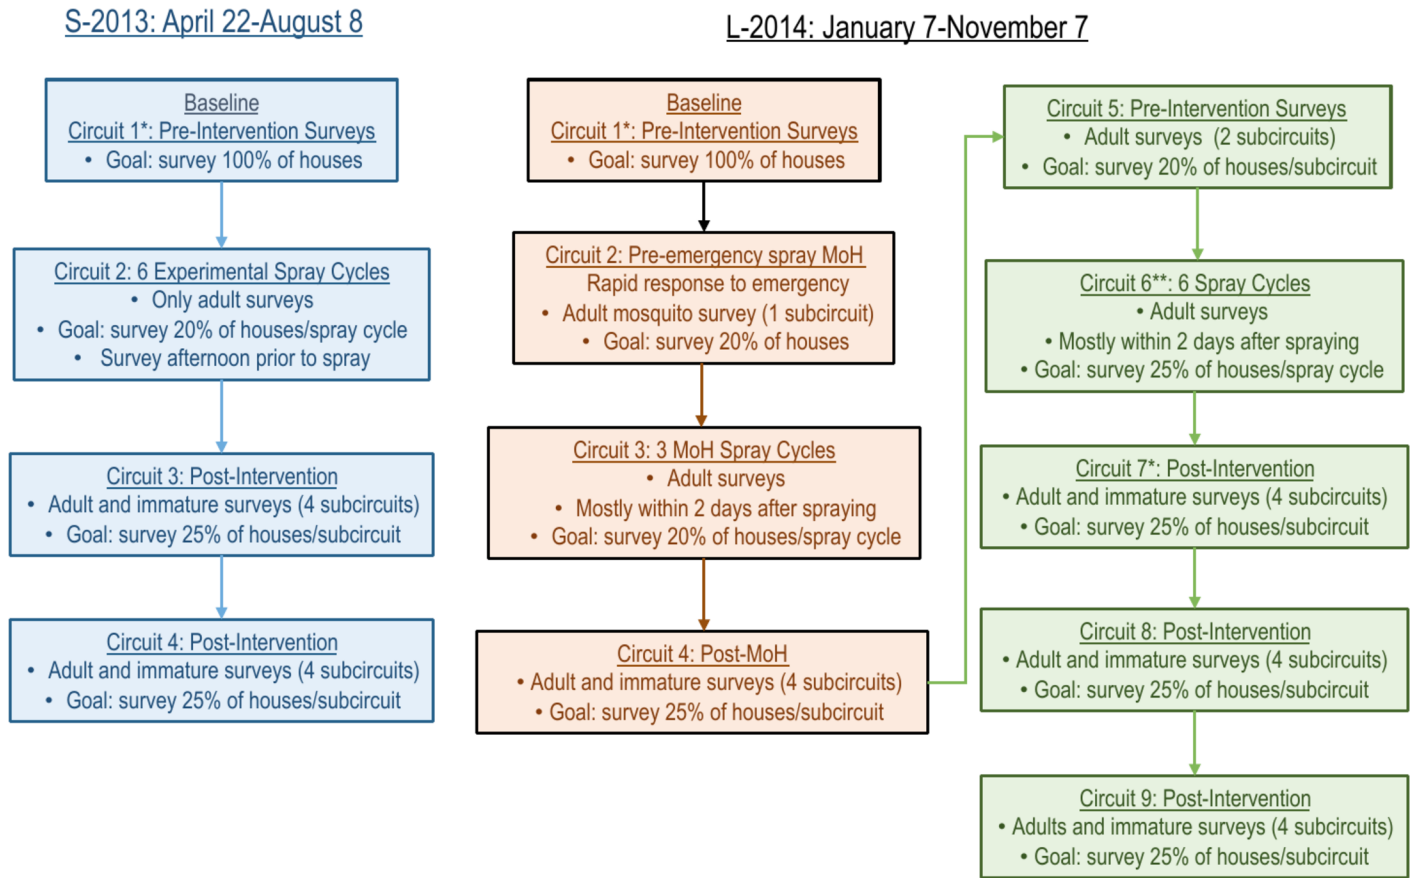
S-2013: April 22-August 8

Baseline
Circuit 1*: Pre-Intervention Surveys
• Goal: survey 100% of houses

Circuit 2: 6 Experimental Spray Cycles
• Only adult surveys
• Goal: survey 20% of houses/spray cycle
• Survey afternoon prior to spray

Circuit 3: Post-Intervention
• Adult and immature surveys (4 subcircuits)
• Goal: survey 25% of houses/subcircuit

Circuit 4: Post-Intervention
• Adult and immature surveys (4 subcircuits)
• Goal: survey 25% of houses/subcircuit

L-2014: January 7-November 7

Baseline
Circuit 1*: Pre-Intervention Surveys
• Goal: survey 100% of houses

Circuit 2: Pre-emergency spray MoH
Rapid response to emergency
• Adult mosquito survey (1 subcircuit)
• Goal: survey 20% of houses

Circuit 3: 3 MoH Spray Cycles
• Adult surveys
• Mostly within 2 days after spraying
• Goal: survey 20% of houses/spray cycle

Circuit 4: Post-MoH
• Adult and immature surveys (4 subcircuits)
• Goal: survey 25% of houses/subcircuit

Circuit 5: Pre-Intervention Surveys
• Adult surveys (2 subcircuits)
• Goal: survey 20% of houses/subcircuit

Circuit 6**: 6 Spray Cycles
• Adult surveys
• Mostly within 2 days after spraying
• Goal: survey 25% of houses/spray cycle

Circuit 7*: Post-Intervention
• Adult and immature surveys (4 subcircuits)
• Goal: survey 25% of houses/subcircuit

Circuit 8: Post-Intervention
• Adult and immature surveys (4 subcircuits)
• Goal: survey 25% of houses/subcircuit

Circuit 9: Post-Intervention
• Adults and immature surveys (4 subcircuits)
• Goal: survey 25% of houses/subcircuit